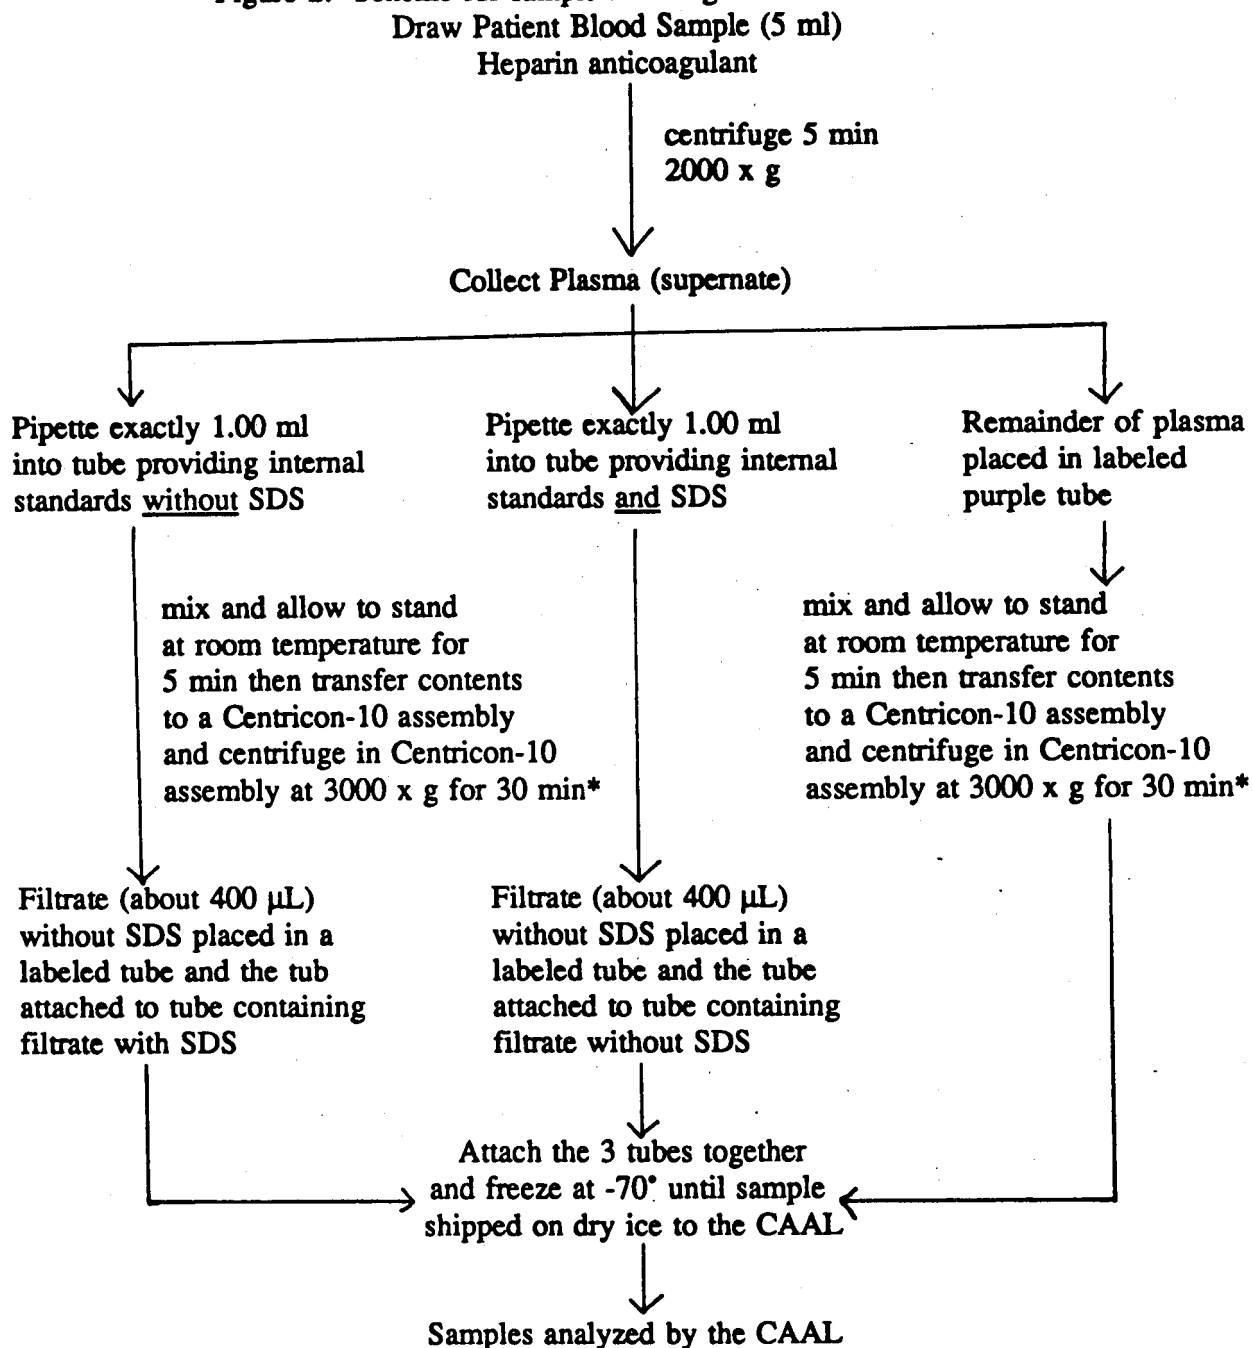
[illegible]
Draw Patient Blood Sample (5 ml)
Heparin anticoagulant

centrifuge 5 min
2000 x g

Collect Plasma (supernate)

Pipette exactly 1.00 ml into tube providing internal standards without SDS

mix and allow to stand at room temperature for 5 min then transfer contents to a Centricon-10 assembly and centrifuge in Centricon-10 assembly at 3000 x g for 30 min*

Filtrate (about 400 μL) without SDS placed in a labeled tube and the tub attached to tube containing filtrate with SDS

Pipette exactly 1.00 ml into tube providing internal standards and SDS

Filtrate (about 400 μL) without SDS placed in a labeled tube and the tube attached to tube containing filtrate without SDS

Remainder of plasma placed in labeled purple tube

mix and allow to stand at room temperature for 5 min then transfer contents to a Centricon-10 assembly and centrifuge in Centricon-10 assembly at 3000 x g for 30 min*

Attach the 3 tubes together and freeze at -70° until sample shipped on dry ice to the CAAL

Samples analyzed by the CAAL